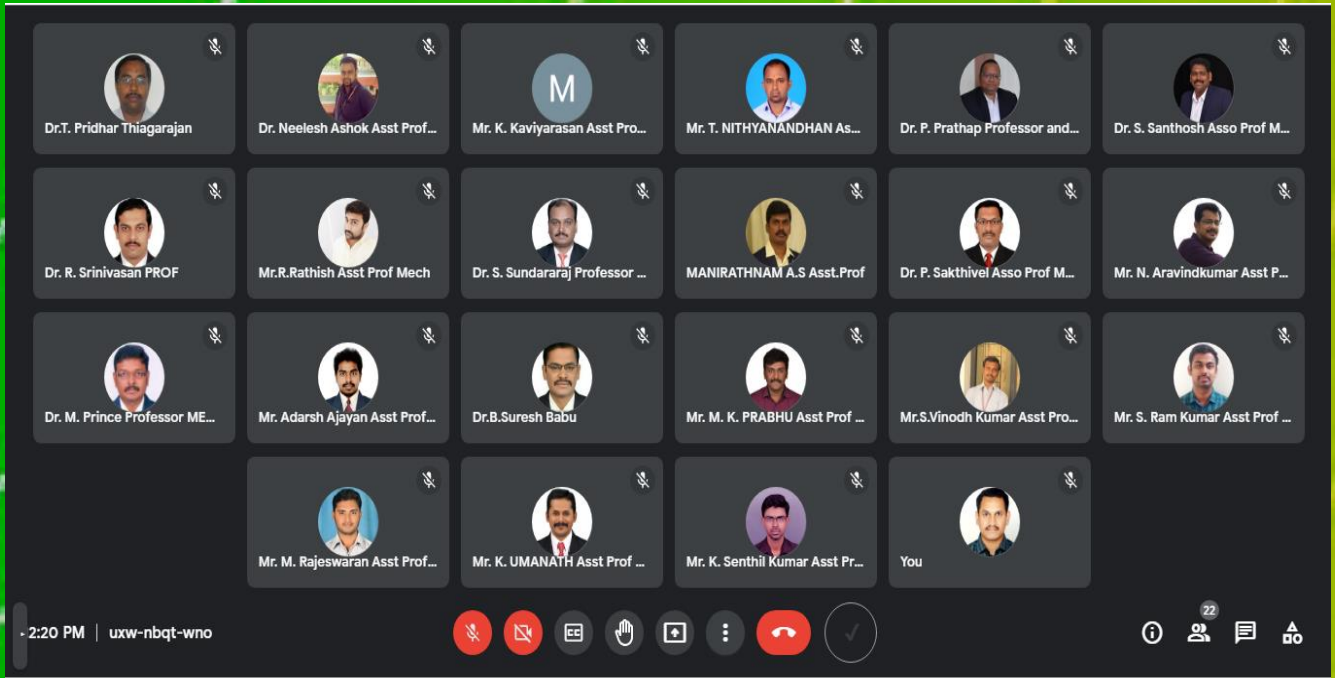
Dr.T. Pridhar Thiagarajan

M

Dr. Neelesh Ashok Asst Prof...

Mr. K. Kaviyarasan Asst Pro...

Mr. T. NITHYANANDHAN As...

Dr. P. Prathap Professor and...

Dr. S. Santhosh Asso Prof M...

Dr. R. Srinivasan PROF

Mr.R.Rathish Asst Prof Mech

Dr. S. Sundararaj Professor ...

MANIRATHNAM A.S Asst.Prof

Dr. P. Sakthivel Asso Prof M...

Mr. N. Aravindkumar Asst P...

Dr. M. Prince Professor ME...

Mr. Adarsh Ajayan Asst Prof...

Dr.B.Suresh Babu

Mr. M. K. PRABHU Asst Prof ...

Mr.S.Vinodh Kumar Asst Pro...

Mr. S. Ram Kumar Asst Prof ...

Mr. M. Rajeswaran Asst Prof...

Mr. K. UMANATH Asst Prof ...

Mr. K. Senthil Kumar Asst Pr...

You

2:20 PM | uxw-nbqt-wno

22